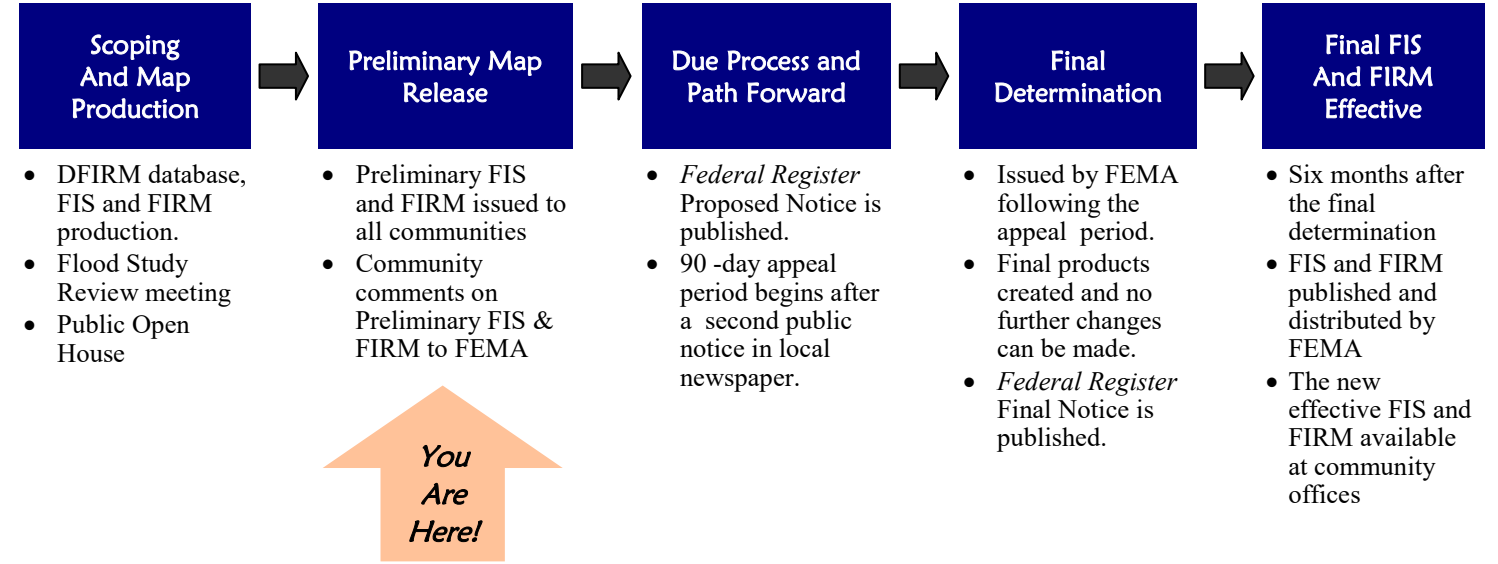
Scoping And Map Production

- DFIRM database, FIS and FIRM production.
- Flood Study Review meeting
- Public Open House

Preliminary Map Release

- Preliminary FIS and FIRM issued to all communities
- Community comments on Preliminary FIS & FIRM to FEMA

You Are Here!

Due Process and Path Forward

- *Federal Register* Proposed Notice is published.
- 90 -day appeal period begins after a second public notice in local newspaper.

Final Determination

- Issued by FEMA following the appeal period.
- Final products created and no further changes can be made.
- *Federal Register* Final Notice is published.

Final FIS And FIRM Effective

- Six months after the final determination
- FIS and FIRM published and distributed by FEMA
- The new effective FIS and FIRM available at community offices